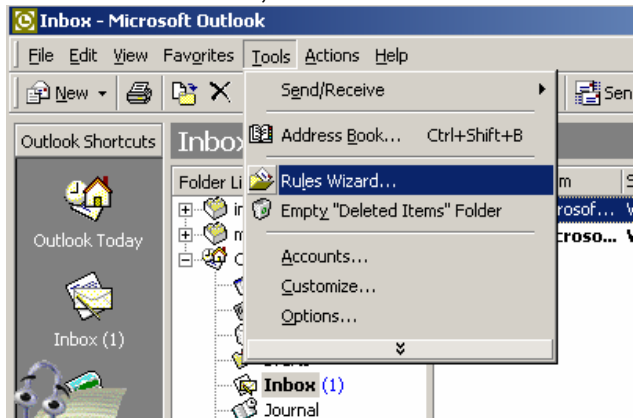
Inbox - Microsoft Outlook

File Edit View Favorites Tools Actions Help

New

Send/Receive

Address Book... Ctrl+Shift+B

Rules Wizard...

Empty "Deleted Items" Folder

Accounts...

Customize...

Options...

Sen

Outlook Shortcuts

Inbox

Outlook Today

Inbox (1)

Folder Li

m

S

rosof... W

croso... V

Inbox (1)

Journal